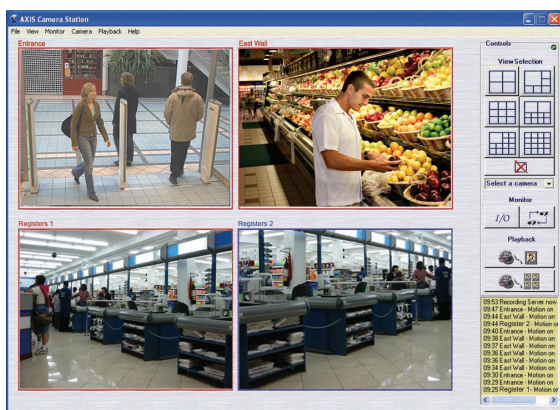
AXIS Camera Station
File View Monitor Camera Playback Help
Entrance
East Wall
Registers 1
Registers 2
Controls
View Selection
Select a camera
Monitor
I/O
Playback
09:53 Recording Server now
09:47 Entrance - Motion on
09:44 East Wall - Motion on
09:44 Register 2 - Motion on
09:40 Entrance - Motion on
09:38 East Wall - Motion on
09:37 East Wall - Motion on
09:36 East Wall - Motion on
09:36 East Wall - Motion on
09:34 East Wall - Motion on
09:30 Entrance - Motion on
09:29 Entrance - Motion on
09:25 Register 1 - Motion on